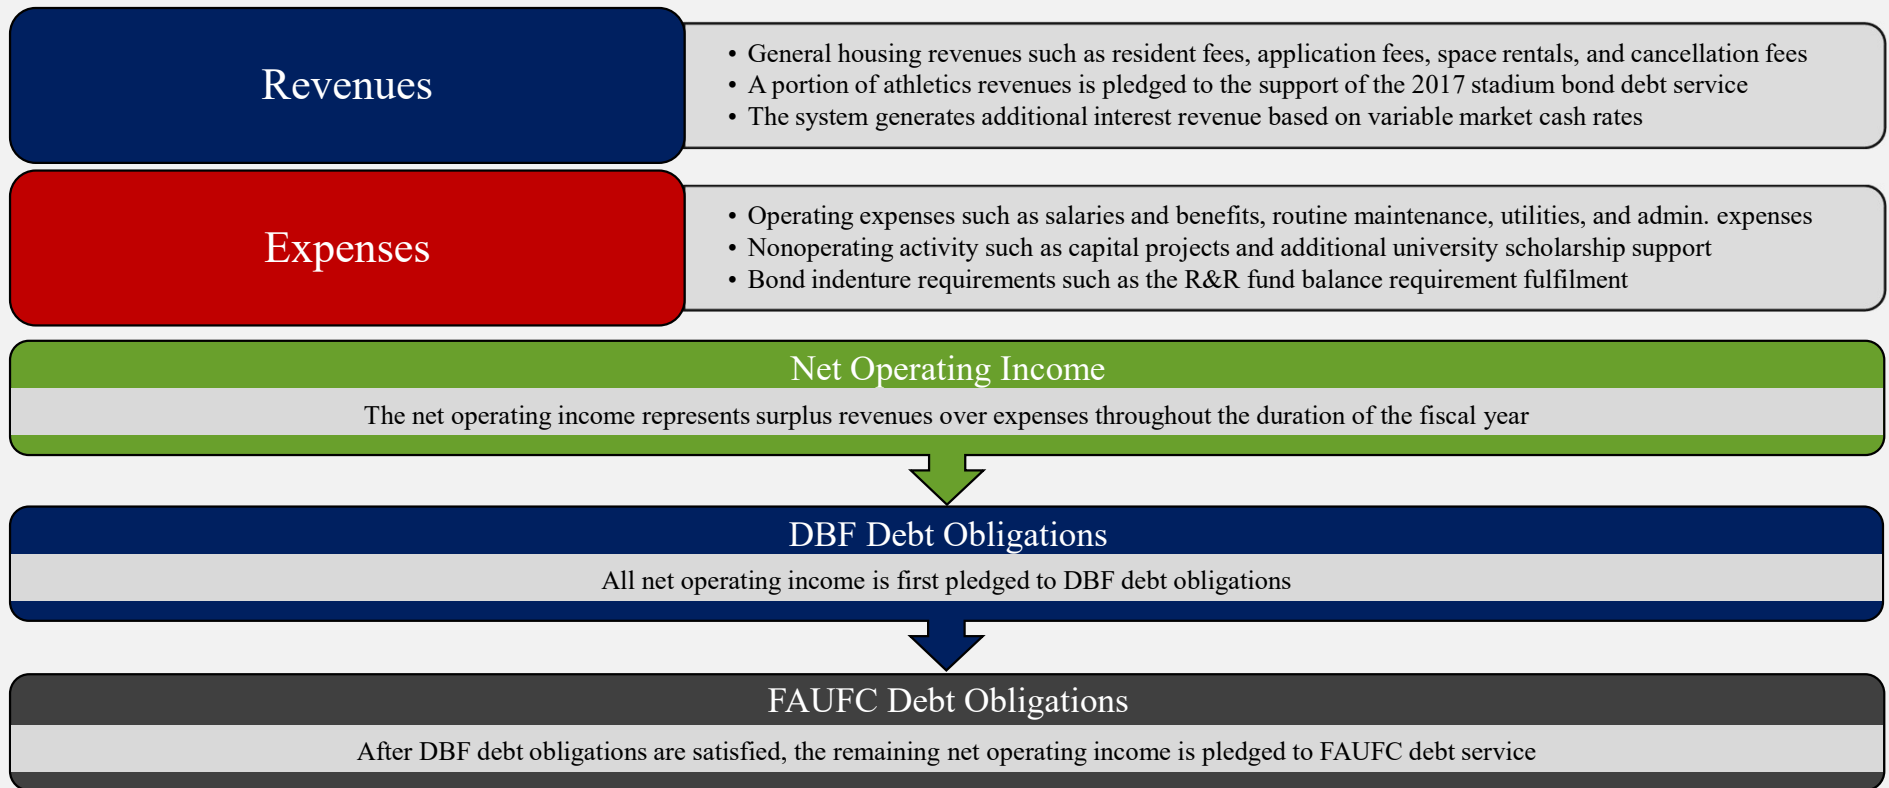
Revenues

- General housing revenues such as resident fees, application fees, space rentals, and cancellation fees
- A portion of athletics revenues is pledged to the support of the 2017 stadium bond debt service
- The system generates additional interest revenue based on variable market cash rates

Expenses

- Operating expenses such as salaries and benefits, routine maintenance, utilities, and admin. expenses
- Nonoperating activity such as capital projects and additional university scholarship support
- Bond indenture requirements such as the R&R fund balance requirement fulfilment

Net Operating Income

The net operating income represents surplus revenues over expenses throughout the duration of the fiscal year

DBF Debt Obligations

All net operating income is first pledged to DBF debt obligations

FAUFC Debt Obligations

After DBF debt obligations are satisfied, the remaining net operating income is pledged to FAUFC debt service